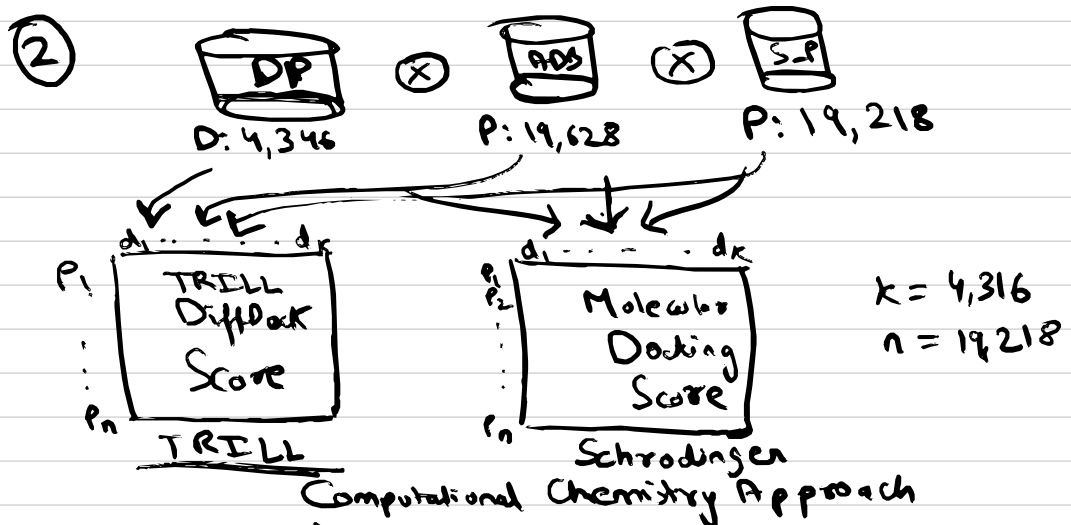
②

DP ⊗ ADS ⊗ S_P

D: 4,346   P: 19,628   P: 19,218

$d_1 \dots d_k$   $d_1 \dots d_k$

$P_1$ ⋮ $P_n$

TRILL DiffDock Score

TRILL

$P_1$ $P_2$ ⋮ $P_n$

Molecular Docking Score

Schrodinger

$k = 4,316$
$n = 19,218$

Computational Chemistry Approach